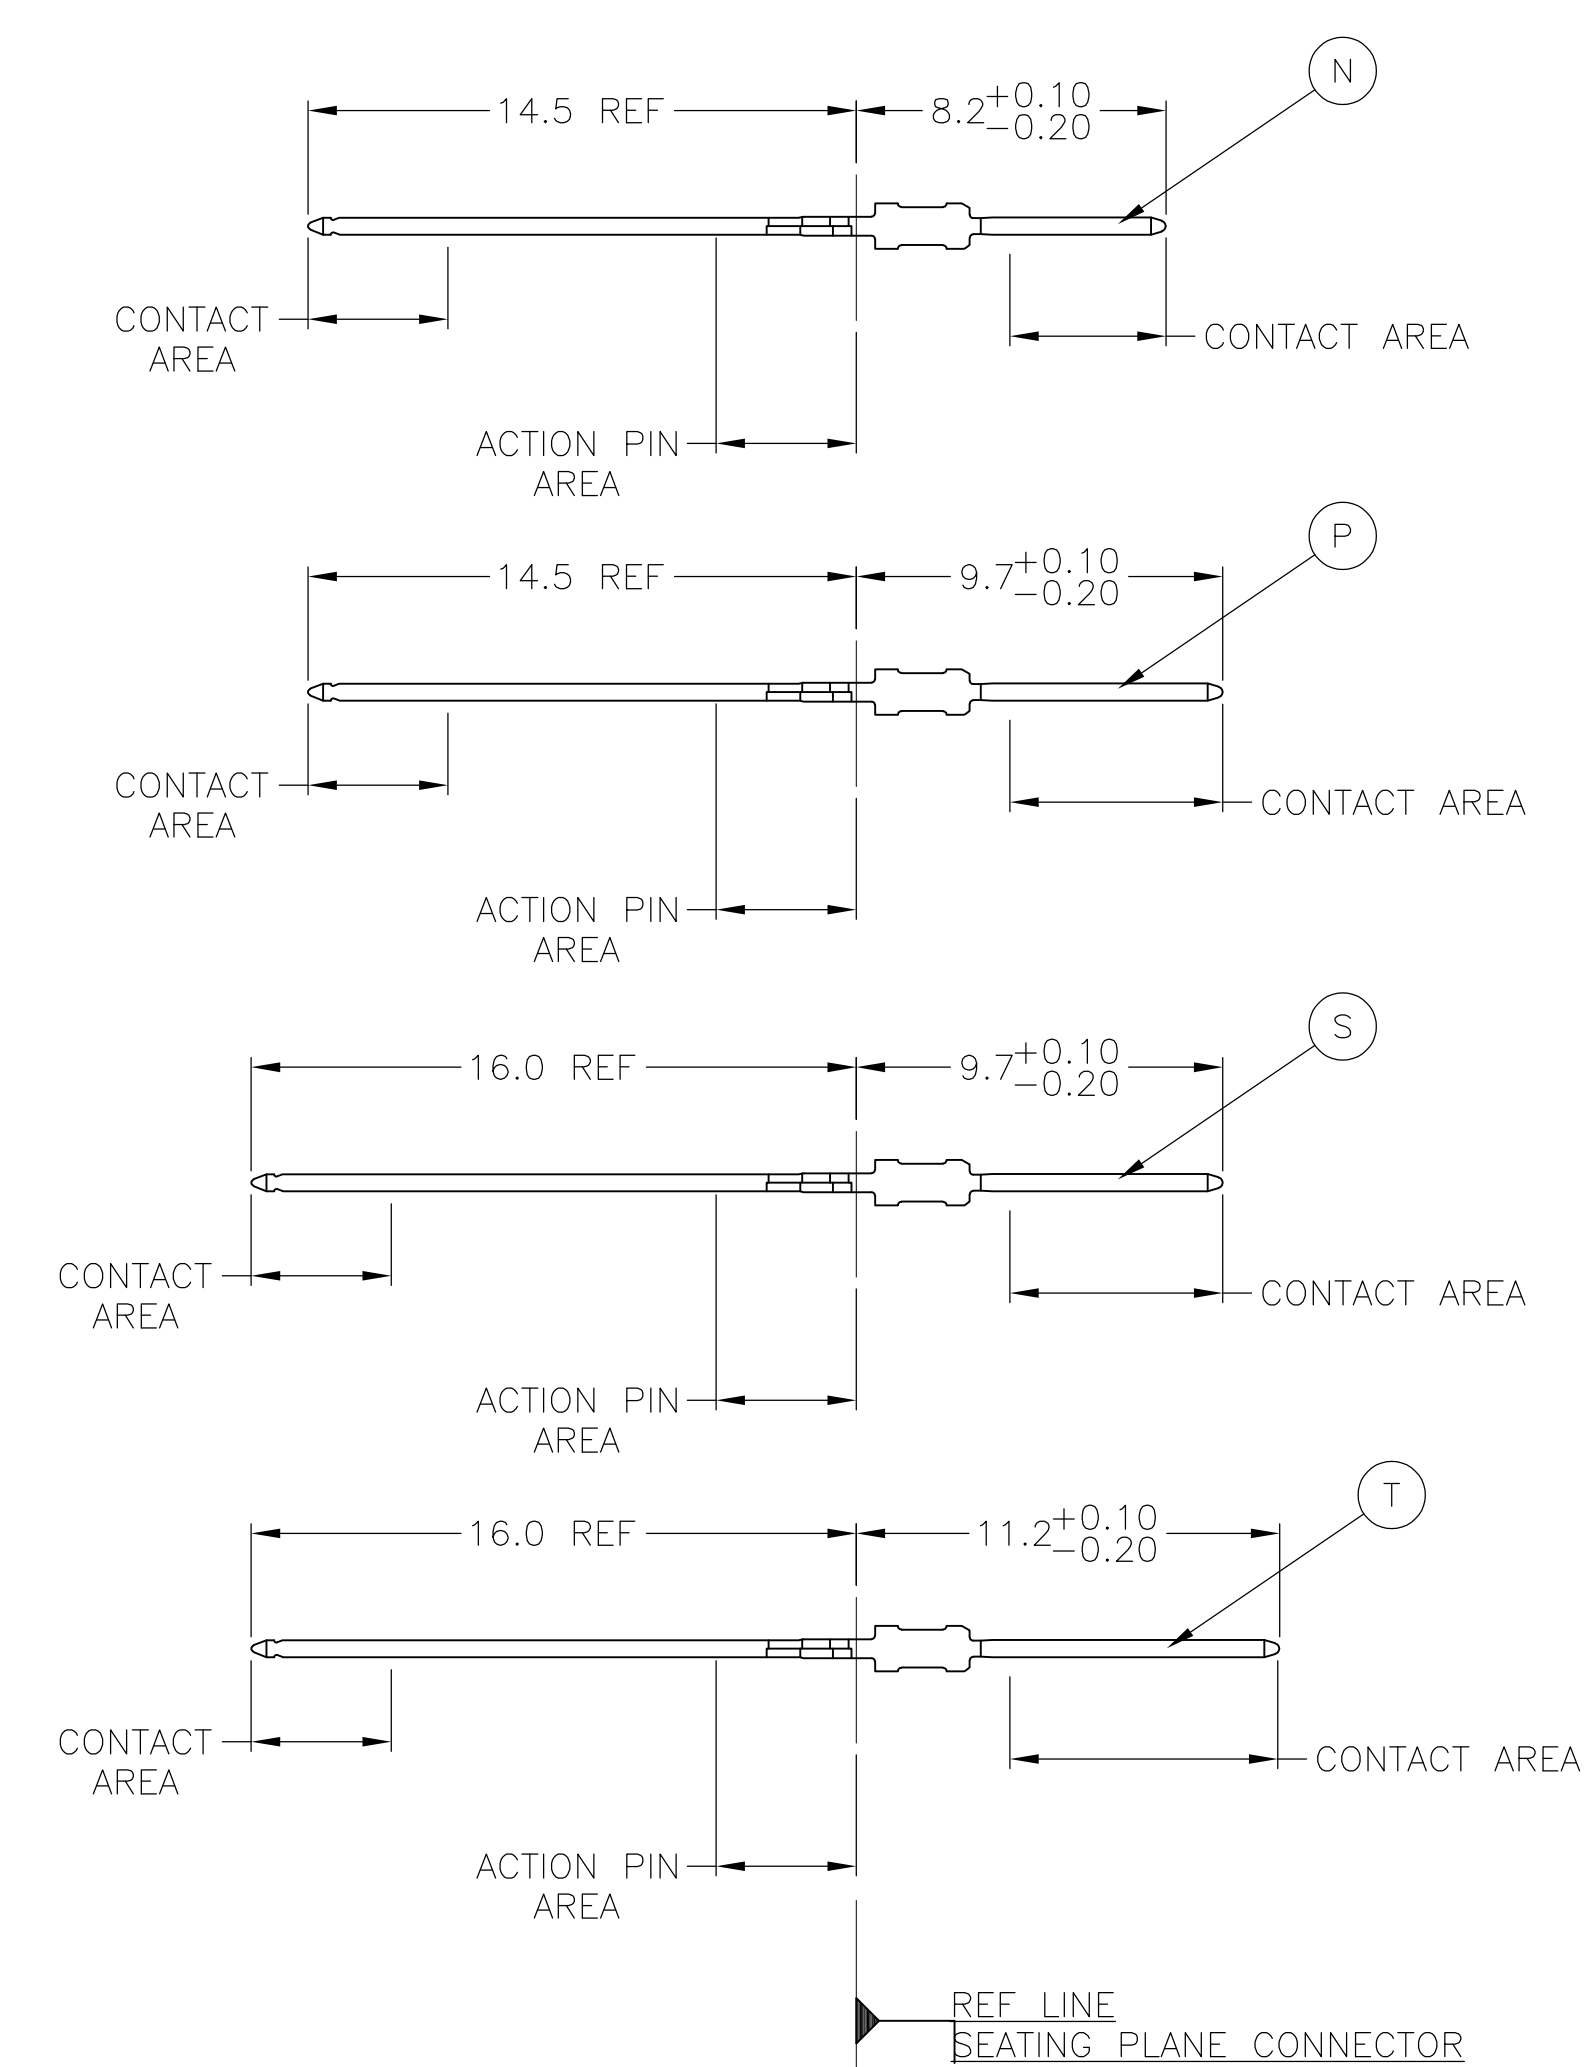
N

14.5 REF

$8.2^{+0.10}_{-0.20}$

CONTACT AREA

CONTACT AREA

ACTION PIN AREA

P

14.5 REF

$9.7^{+0.10}_{-0.20}$

CONTACT AREA

CONTACT AREA

ACTION PIN AREA

S

16.0 REF

$9.7^{+0.10}_{-0.20}$

CONTACT AREA

CONTACT AREA

ACTION PIN AREA

T

16.0 REF

$11.2^{+0.10}_{-0.20}$

CONTACT AREA

CONTACT AREA

ACTION PIN AREA

REF LINE
SEATING PLANE CONNECTOR